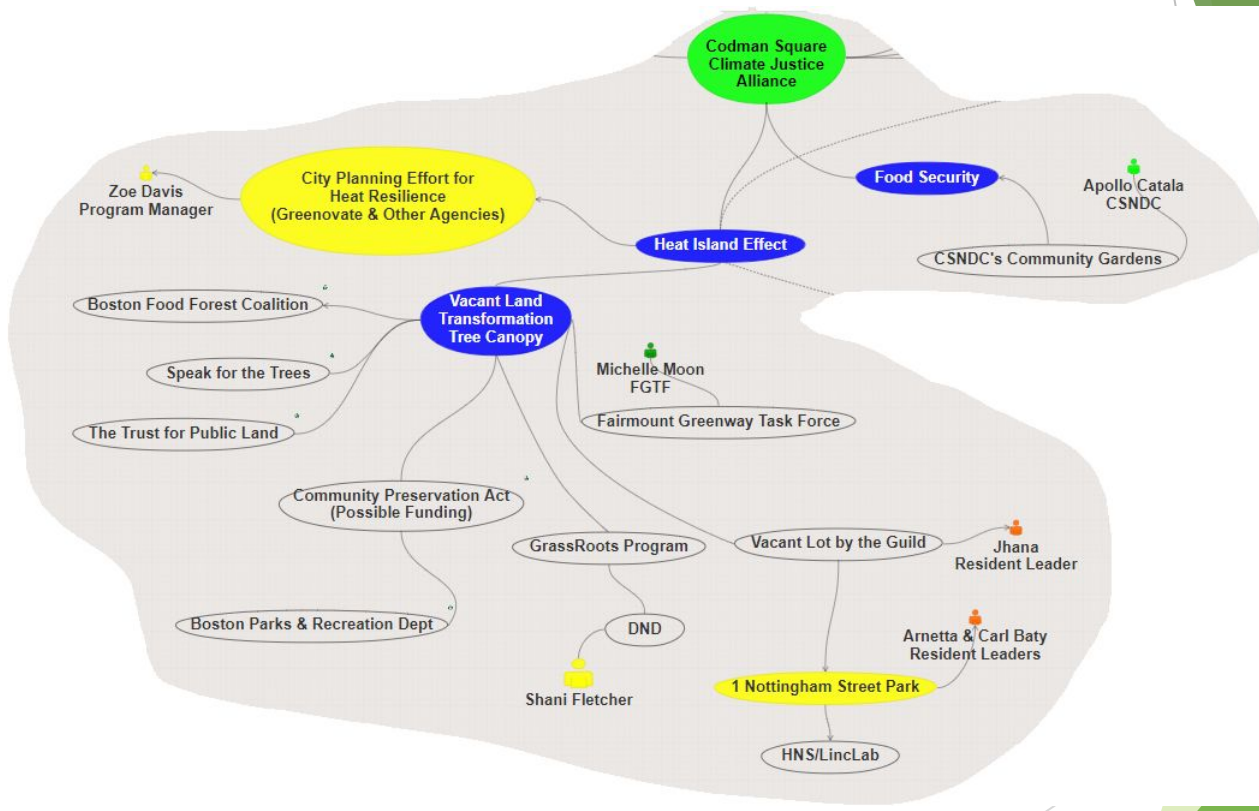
Codman Square Climate Justice Alliance

Zoe Davis
Program Manager

City Planning Effort for Heat Resilience (Greenovate & Other Agencies)

Food Security

Apollo Catala
CSNDC

Heat Island Effect

CSNDC's Community Gardens

Boston Food Forest Coalition

Vacant Land Transformation Tree Canopy

Speak for the Trees

Michelle Moon
FGTF

The Trust for Public Land

Fairmount Greenway Task Force

Community Preservation Act (Possible Funding)

GrassRoots Program

Vacant Lot by the Guild

Jhana
Resident Leader

Boston Parks & Recreation Dept

DND

Arnetta & Carl Baty
Resident Leaders

Shani Fletcher

1 Nottingham Street Park

HNS/LincLab